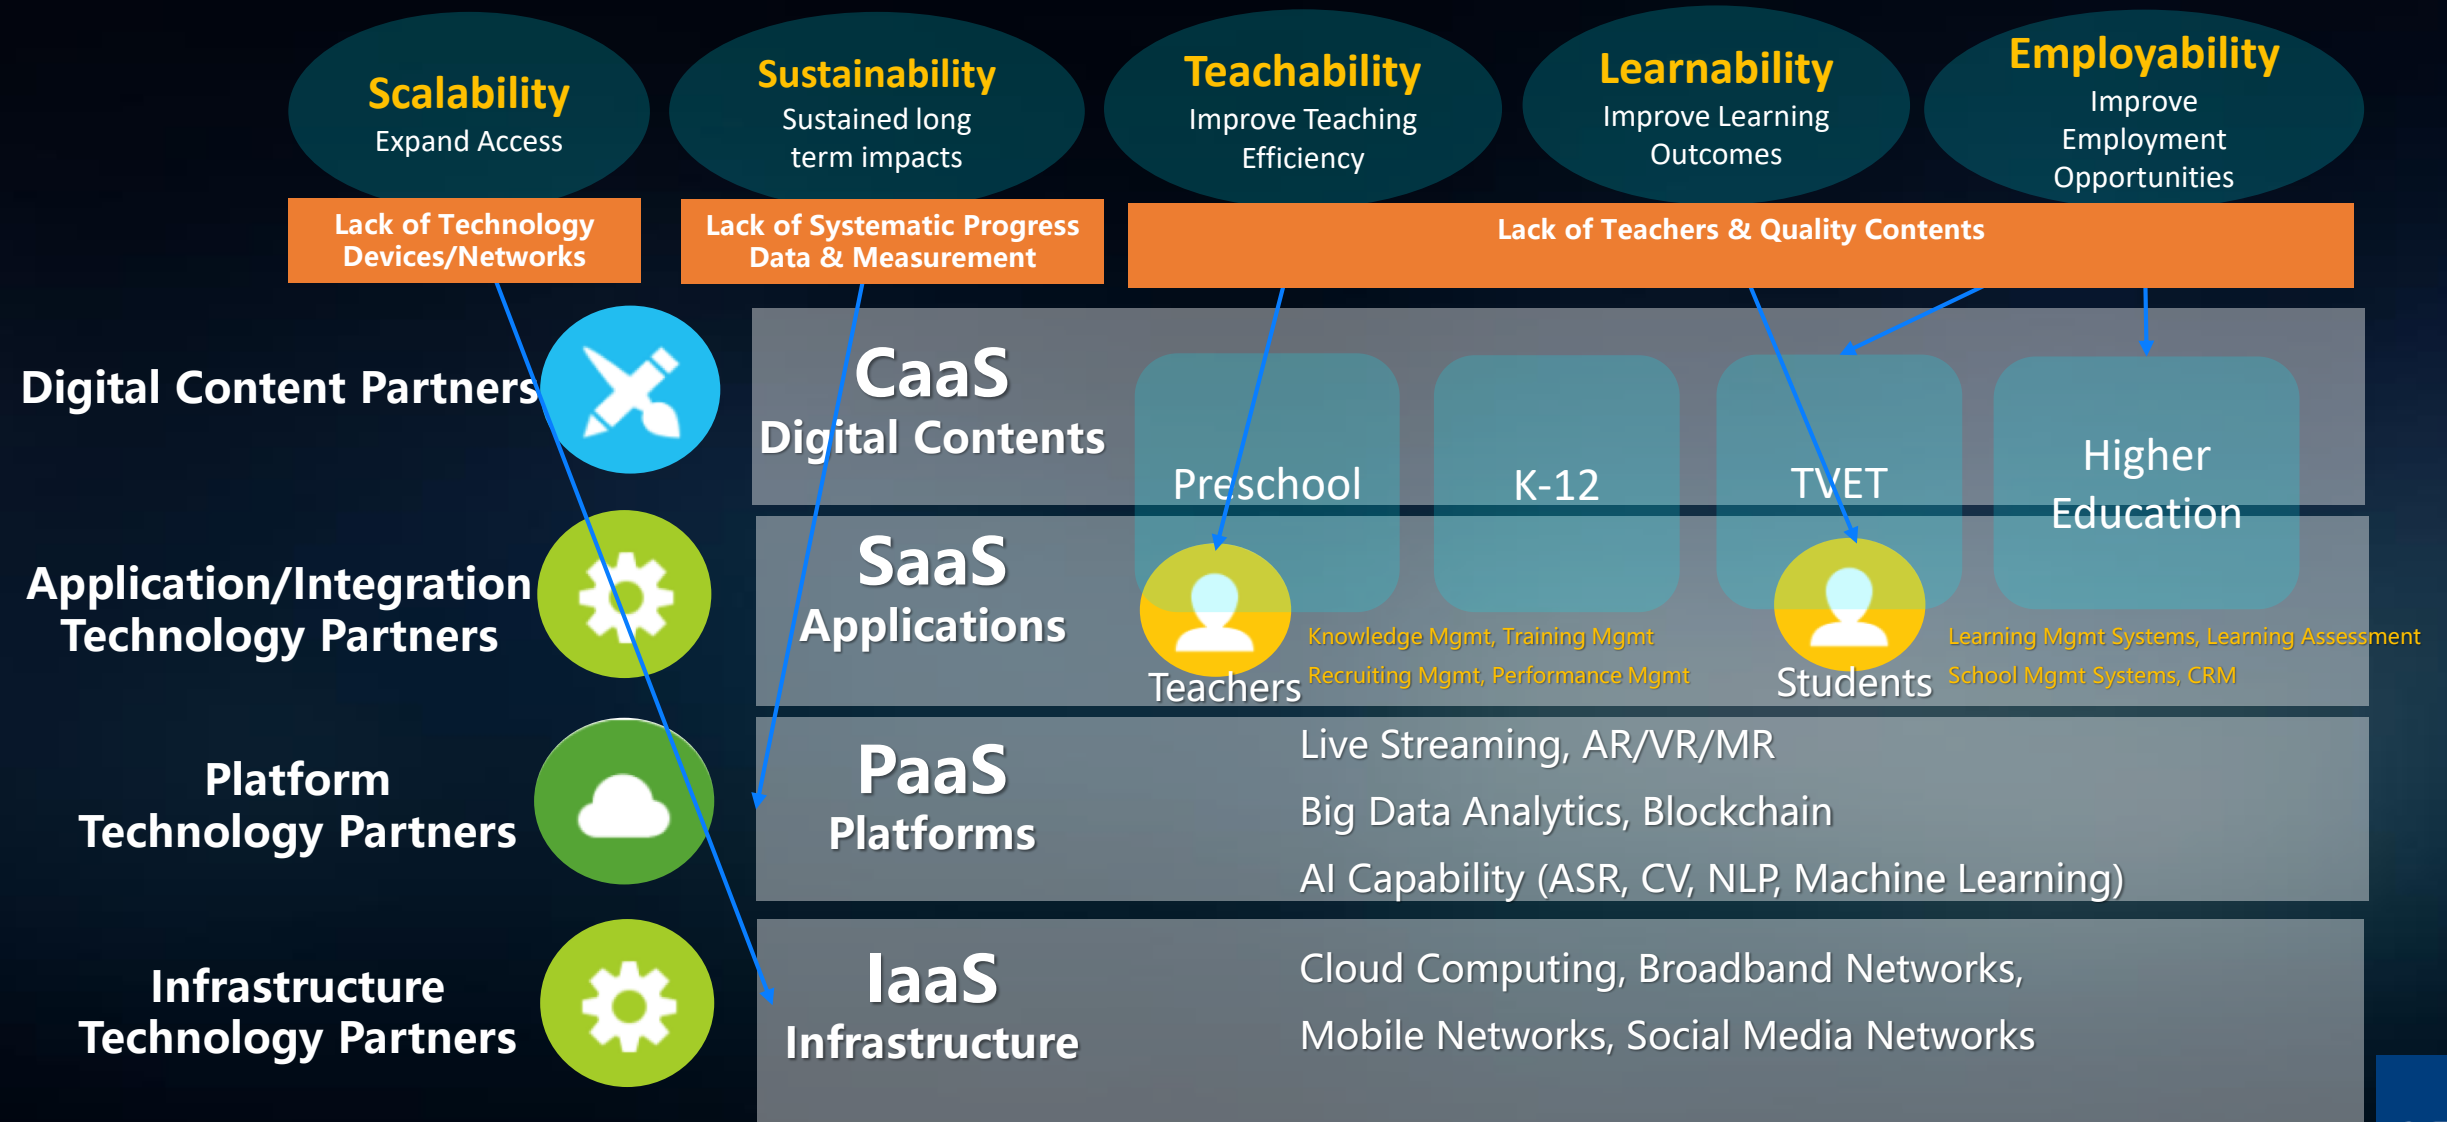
Scalability
Expand Access

Sustainability
Sustained long term impacts

Teachability
Improve Teaching Efficiency

Learnability
Improve Learning Outcomes

Employability
Improve Employment Opportunities

Lack of Technology Devices/Networks

Lack of Systematic Progress Data & Measurement

Lack of Teachers & Quality Contents

Digital Content Partners

Application/Integration Technology Partners

Platform Technology Partners

Infrastructure Technology Partners

CaaS
Digital Contents

Preschool

K-12

TVET

Higher Education

SaaS
Applications

Teachers

Knowledge Mgmt, Training Mgmt
Recruiting Mgmt, Performance Mgmt

Students

Learning Mgmt Systems, Learning Assessment
School Mgmt Systems, CRM

PaaS
Platforms

Live Streaming, AR/VR/MR
Big Data Analytics, Blockchain
AI Capability (ASR, CV, NLP, Machine Learning)

IaaS
Infrastructure

Cloud Computing, Broadband Networks,
Mobile Networks, Social Media Networks